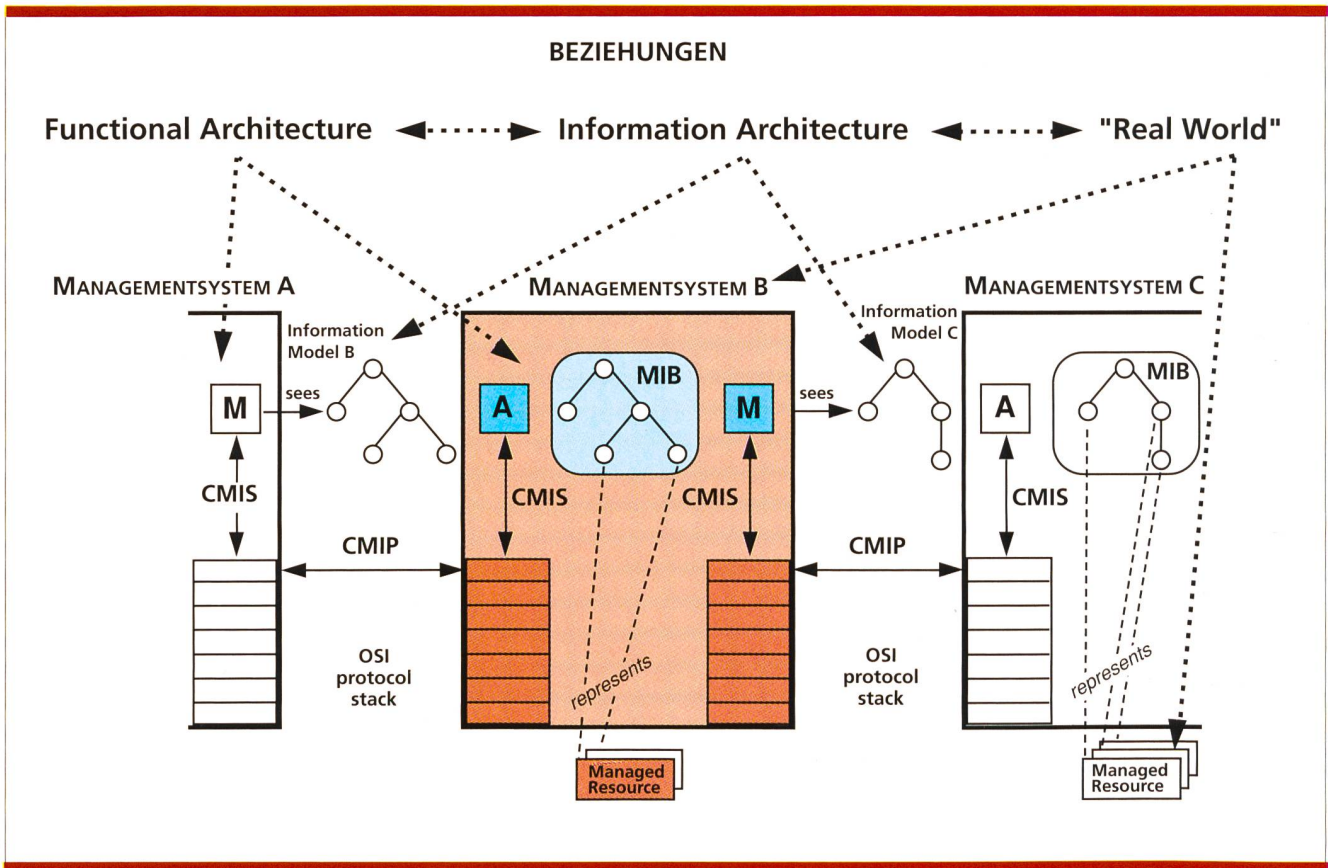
BEZIEHUNGEN

Functional Architecture

Information Architecture

"Real World"

MANAGEMENTSYSTEM A

MANAGEMENTSYSTEM B

MANAGEMENTSYSTEM C

Information Model B

Information Model C

M

sees

A

MIB

M

sees

A

MIB

CMIS

CMIS

CMIS

CMIS

CMIP

CMIP

OSI protocol stack

OSI protocol stack

represents

represents

Managed Resource

Managed Resource